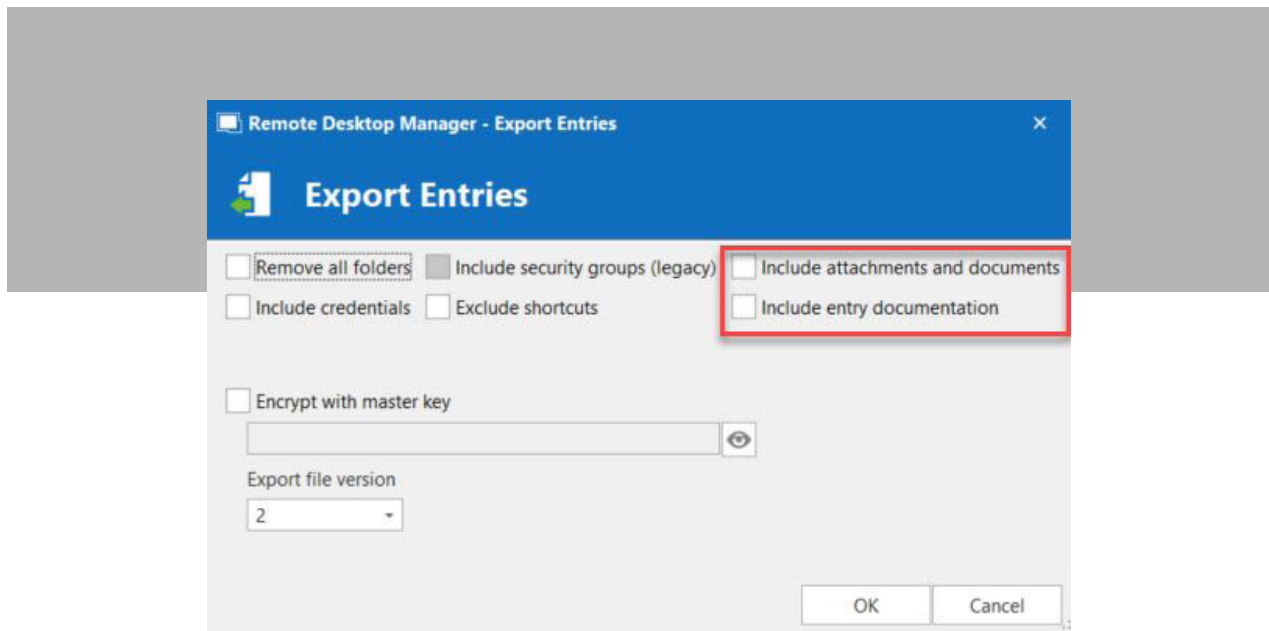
Remote Desktop Manager - Export Entries

Export Entries

Remove all folders
Include security groups (legacy)
Include attachments and documents
Include credentials
Exclude shortcuts
Include entry documentation

Encrypt with master key

Export file version
2

OK
Cancel